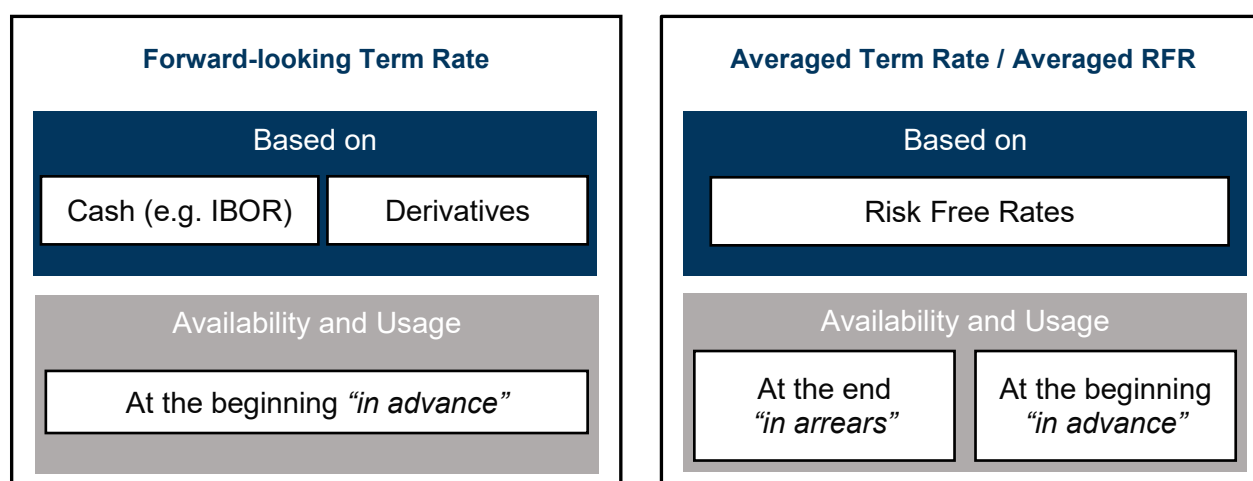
Forward-looking Term Rate

Based on

Cash (e.g. IBOR)

Derivatives

Availability and Usage

At the beginning *"in advance"*

Averaged Term Rate / Averaged RFR

Based on

Risk Free Rates

Availability and Usage

At the end *"in arrears"*

At the beginning *"in advance"*